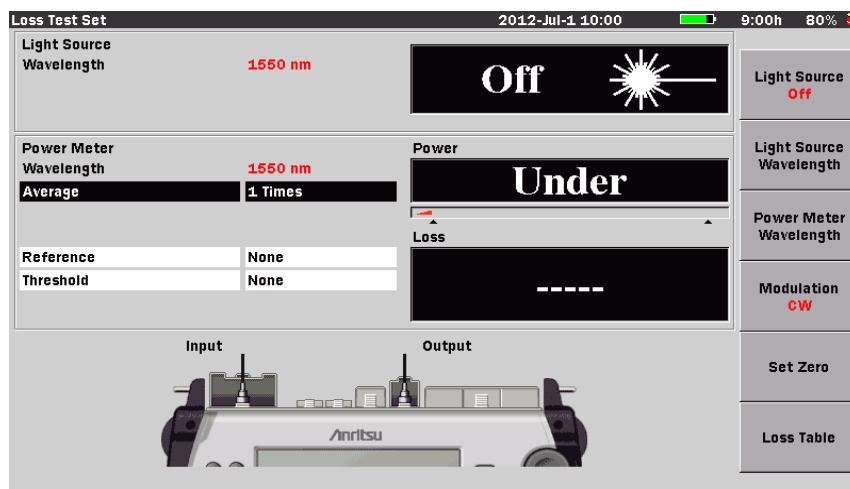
Loss Test Set 2012-Jul-1 10:00 9:00h 80%

Light Source
Wavelength 1550 nm

Off

Power Meter
Wavelength 1550 nm
Average 1 Times

Reference None
Threshold None

Power
Under

Loss
-----

Input Output

Anritsu

Light Source
Off

Light Source
Wavelength

Power Meter
Wavelength

Modulation
CW

Set Zero

Loss Table